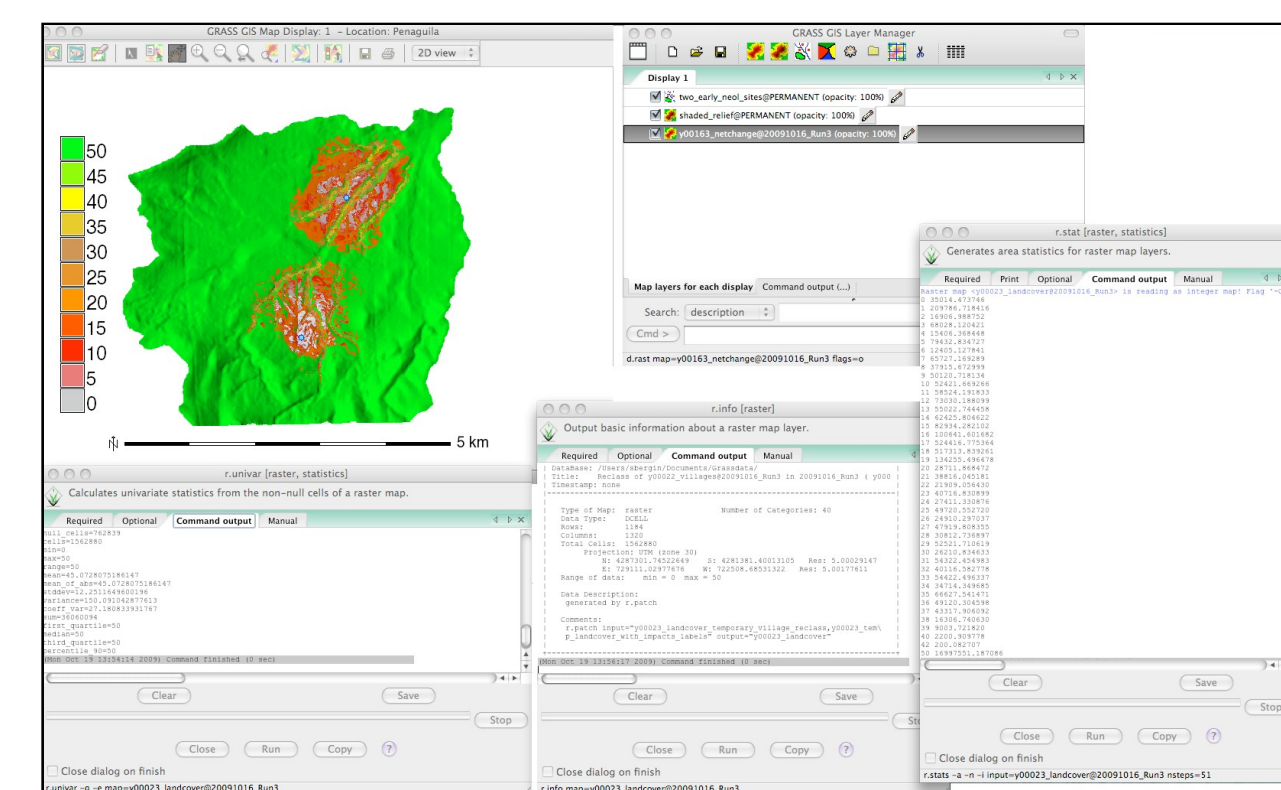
GRASS GIS Map Display: 1 - Location: Penaguila

2D view

50
45
40
35
30
25
20
15
10
5
0

N

5 km

GRASS GIS Layer Manager

Display 1

two_early_neol_sites@PERMANENT (opacity: 100%)
shaded_relief@PERMANENT (opacity: 100%)
y00163_netchange@20091016_Run3 (opacity: 100%)

Map layers for each display
Command output (...)

Search: description
Cmd >

d.rast map=y00163_netchange@20091016_Run3 flags=o

r.stat [raster, statistics]

Generates area statistics for raster map layers.

Required
Print
Optional
Command output
Manual

Raster map <y00023_landcover@20091016_Run3> is reading as integer map! Flag '-
0 35014.473746
1 209786.718416
2 16906.988752
3 68028.120421
4 15406.368448
5 79432.834727
6 12405.127841
7 65727.169289
8 37915.672999
9 50120.718134
10 52421.669266
11 58524.191833
12 73030.188099
13 55022.744458
14 62425.804622
15 82934.282102
16 100641.601682
17 524416.775364
18 517313.839261
19 134255.496678
20 28711.868472
21 38816.045181
22 21909.056430
23 40716.830899
24 27411.330876
25 49720.552720
26 24910.297037
27 47919.808355
28 30812.736897
29 52521.710619
30 26210.834633
31 54322.454983
32 40116.582778
33 54422.696337
34 34714.349685
35 66627.541471
36 49120.304598
37 43317.908092
38 16308.740630
39 9003.721820
40 2200.909778
42 200.082707
50 16997551.187086

Clear
Save
Stop
Close
Run
Copy
?
Close dialog on finish

r.stats -a -n -i input=y00023_landcover@20091016_Run3 nsteps=51

r.info [raster]

Output basic information about a raster map layer.

Required
Optional
Command output
Manual

| DataBase: /Users/sbergin/Documents/Grassdata/
| Title: Reclass of y00022_villages@20091016_Run3 in 20091016_Run3 ( y000
| Timestamp: none

| Type of Map: raster Number of Categories: 40
| Data Type: DCELL
| Rows: 1184
| Columns: 1320
| Total Cells: 1562880
| Projection: UTM (zone 30)
| N: 4287301.74522649 S: 4281381.40013105 Res: 5.00029147
| E: 729111.02977676 W: 722508.68531322 Res: 5.00177611
| Range of data: min = 0 max = 50

| Data Description:
| generated by r.patch

| Comments:
| r.patch input="y00023_landcover_temporary_village_reclass,y00023_tem\
| p_landcover_with_impacts_labels" output="y00023_landcover"

(Mon Oct 19 13:56:17 2009) Command finished (0 sec)

Clear
Save
Close
Run
Copy
?
Close dialog on finish

r.info map=y00023_landcover@20091016_Run3

r.univar [raster, statistics]

Calculates univariate statistics from the non-null cells of a raster map.

Required
Optional
Command output
Manual

null_cells=762839
cells=1562880
min=0
max=50
range=50
mean=45.0728075186147
mean_of_abs=45.0728075186147
stddev=12.2511649600196
variance=150.091042877613
coeff_var=27.180833931767
sum=36060094
first_quartile=50
median=50
third_quartile=50
percentile_90=50
(Mon Oct 19 13:54:14 2009) Command finished (0 sec)

Clear
Save
Stop
Close
Run
Copy
?
Close dialog on finish

r.univar -g -e map=y00023_landcover@20091016_Run3